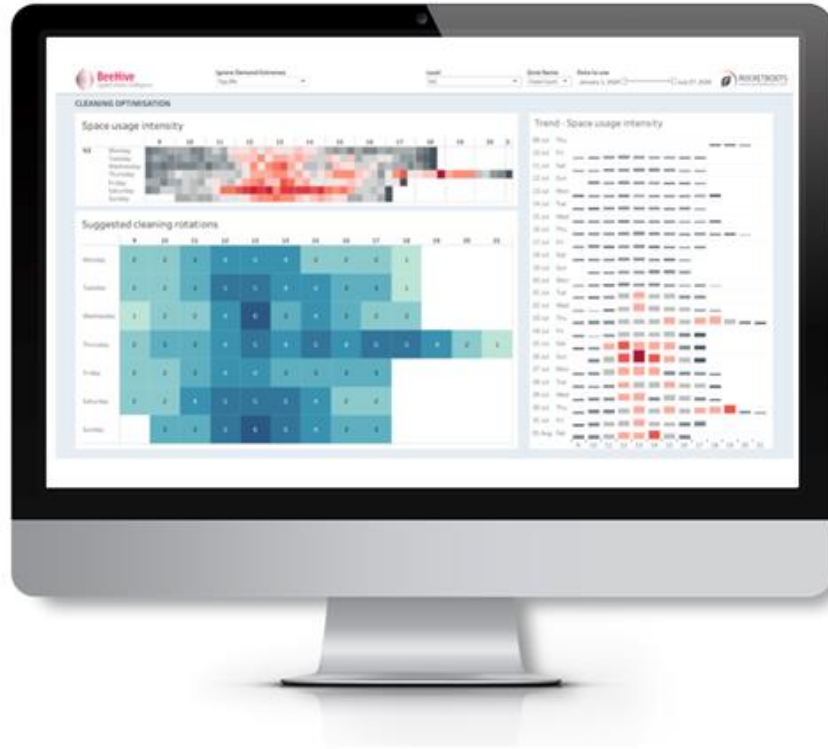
BeeHive

Ignore Demand Extremes
Top 8%

Level
(All)

Zone Name
Date to use

ROCKETBOOTS

CLEANING OPTIMISATION

Space usage intensity

Monday
Tuesday
Wednesday
Thursday
Friday
Saturday
Sunday

Trend - Space usage intensity

Suggested cleaning rotations

| | 9 | 10 | 11 | 12 | 13 | 14 | 15 | 16 | 17 | 18 | 19 | 20 | 21 |
|---|---|---|---|---|---|---|---|---|---|---|---|---|---|
| Monday | | | | | | | | | | | | | |
| Tuesday | | | | | | | | | | | | | |
| Wednesday | | | | | | | | | | | | | |
| Thursday | | | | | | | | | | | | | |
| Friday | | | | | | | | | | | | | |
| Saturday | | | | | | | | | | | | | |
| Sunday | | | | | | | | | | | | | |